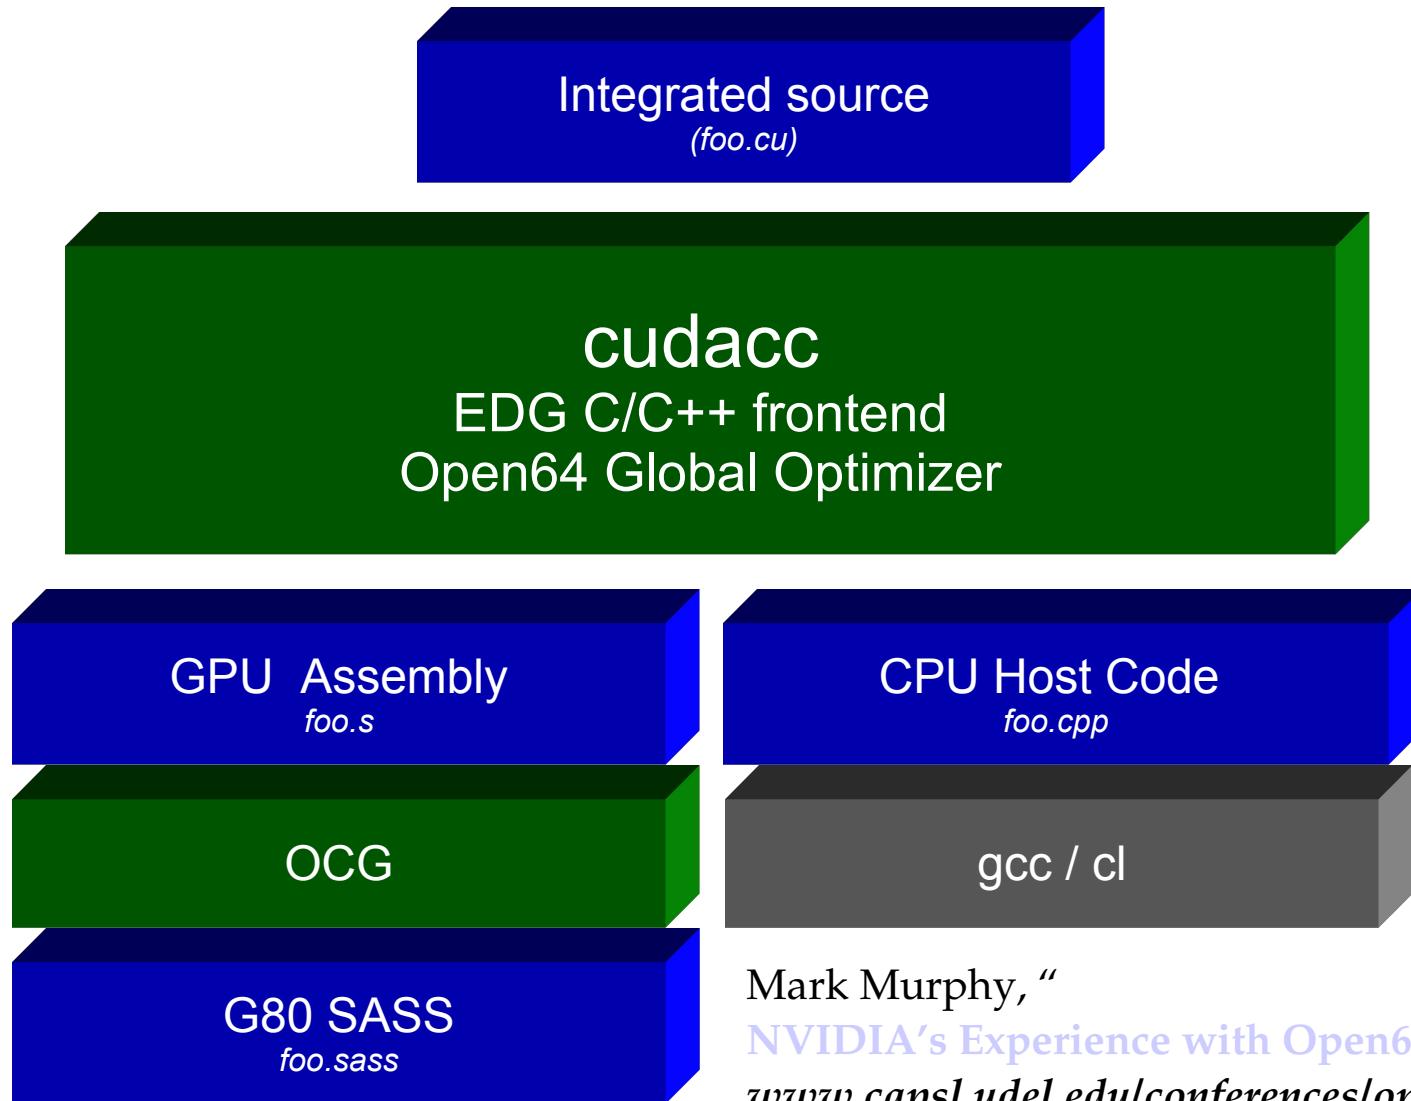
Integrated source
(foo.cu)

cudacc
EDG C/C++ frontend
Open64 Global Optimizer

GPU Assembly
foo.s

CPU Host Code
foo.cpp

OCG

gcc / cl

G80 SASS
foo.sass

Mark Murphy, "
NVIDIA's Experience with Open6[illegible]
www.capsl.udel.edu/conferences/o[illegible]